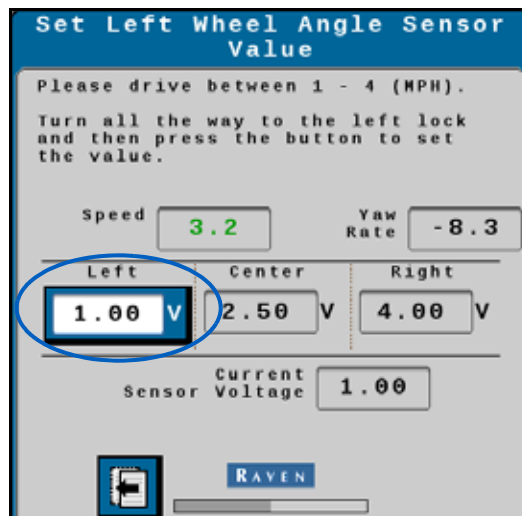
Set Left Wheel Angle Sensor Value

Please drive between 1 - 4 (MPH).

Turn all the way to the left lock and then press the button to set the value.

Speed 3.2

Yaw Rate -8.3

Left 1.00 V

Center 2.50 V

Right 4.00 V

Current Sensor Voltage 1.00

RAVEN